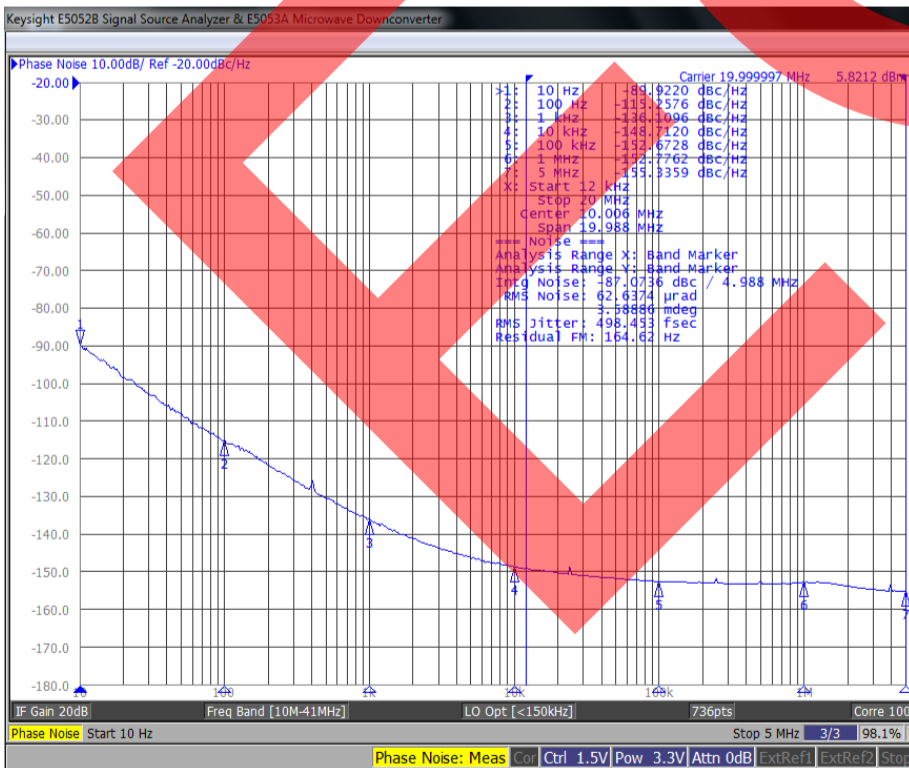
Keysight E5052B Signal Source Analyzer & E5053A Microwave Downconverter

Phase Noise 10.00dB/ Ref -20.00dBc/Hz

Carrier 19.999997 MHz 5.8212 dBm

>1: 10 Hz -89.9220 dBc/Hz
2: 100 Hz -115.2576 dBc/Hz
3: 1 kHz -136.1096 dBc/Hz
4: 10 kHz -148.7120 dBc/Hz
5: 100 kHz -152.6728 dBc/Hz
6: 1 MHz -152.7762 dBc/Hz
7: 5 MHz -155.3359 dBc/Hz
X: Start 12 kHz
Stop 20 MHz
Center 10.006 MHz
Span 19.988 MHz
=== Noise ===
Analysis Range X: Band Marker
Analysis Range Y: Band Marker
Intg Noise: -87.0736 dBc / 4.988 MHz
RMS Noise: 62.6374 µrad
3.58886 mdeg
RMS Jitter: 498.453 fsec
Residual FM: 164.62 Hz

-20.00
-30.00
-40.00
-50.00
-60.00
-70.00
-80.00
-90.00
-100.0
-110.0
-120.0
-130.0
-140.0
-150.0
-160.0
-170.0
-180.0

1 2 3 4 5 6 7

10 100 1k 10k 100k 1M

IF Gain 20dB | Freq Band [10M-41MHz] | LO Opt [<150kHz] | 736pts | Corre 100

Phase Noise | Start 10 Hz | Stop 5 MHz | 3/3 | 98.1%

Phase Noise: Meas | Cor | Ctrl 1.5V | Pow 3.3V | Attn 0dB | ExtRef1 | ExtRef2 | Stop